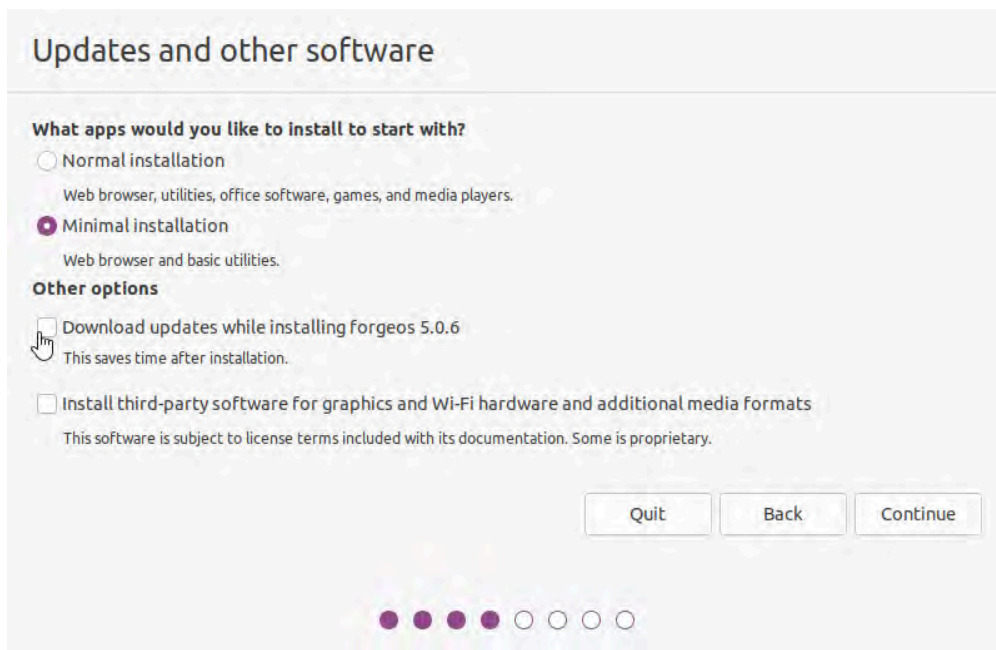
Updates and other software

What apps would you like to install to start with?

Normal installation

Web browser, utilities, office software, games, and media players.

Minimal installation

Web browser and basic utilities.

Other options

Download updates while installing forgeos 5.0.6

This saves time after installation.

Install third-party software for graphics and Wi-Fi hardware and additional media formats

This software is subject to license terms included with its documentation. Some is proprietary.

Quit

Back

Continue